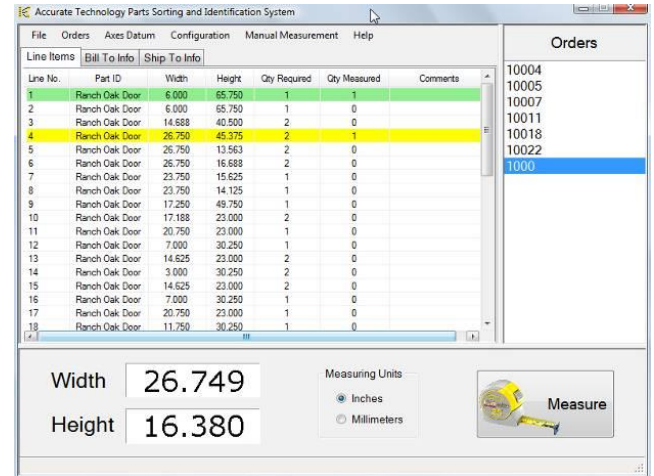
Accurate Technology Parts Sorting and Identification System

File Orders Axes Datum Configuration Manual Measurement Help

Line Items | Bill To Info | Ship To Info

| Line No. | Part ID | Width | Height | Qty Required | Qty Measured | Comments |
|---|---|---|---|---|---|---|
| 1 | Ranch Oak Door | 6.000 | 65.750 | 1 | 1 | |
| 2 | Ranch Oak Door | 6.000 | 65.750 | 1 | 0 | |
| 3 | Ranch Oak Door | 14.688 | 40.500 | 2 | 0 | |
| 4 | Ranch Oak Door | 26.750 | 45.375 | 2 | 1 | |
| 5 | Ranch Oak Door | 26.750 | 13.563 | 2 | 0 | |
| 6 | Ranch Oak Door | 26.750 | 16.688 | 2 | 0 | |
| 7 | Ranch Oak Door | 23.750 | 15.625 | 1 | 0 | |
| 8 | Ranch Oak Door | 23.750 | 14.125 | 1 | 0 | |
| 9 | Ranch Oak Door | 17.250 | 49.750 | 1 | 0 | |
| 10 | Ranch Oak Door | 17.188 | 23.000 | 2 | 0 | |
| 11 | Ranch Oak Door | 20.750 | 23.000 | 1 | 0 | |
| 12 | Ranch Oak Door | 7.000 | 30.250 | 1 | 0 | |
| 13 | Ranch Oak Door | 14.625 | 23.000 | 2 | 0 | |
| 14 | Ranch Oak Door | 3.000 | 30.250 | 2 | 0 | |
| 15 | Ranch Oak Door | 14.625 | 23.000 | 2 | 0 | |
| 16 | Ranch Oak Door | 7.000 | 30.250 | 1 | 0 | |
| 17 | Ranch Oak Door | 20.750 | 23.000 | 1 | 0 | |
| 18 | Ranch Oak Door | 11.750 | 30.250 | 1 | 0 | |

Orders
10004
10005
10007
10011
10018
10022
1000

Width 26.749
Height 16.380

Measuring Units
Inches
Millimeters

Measure